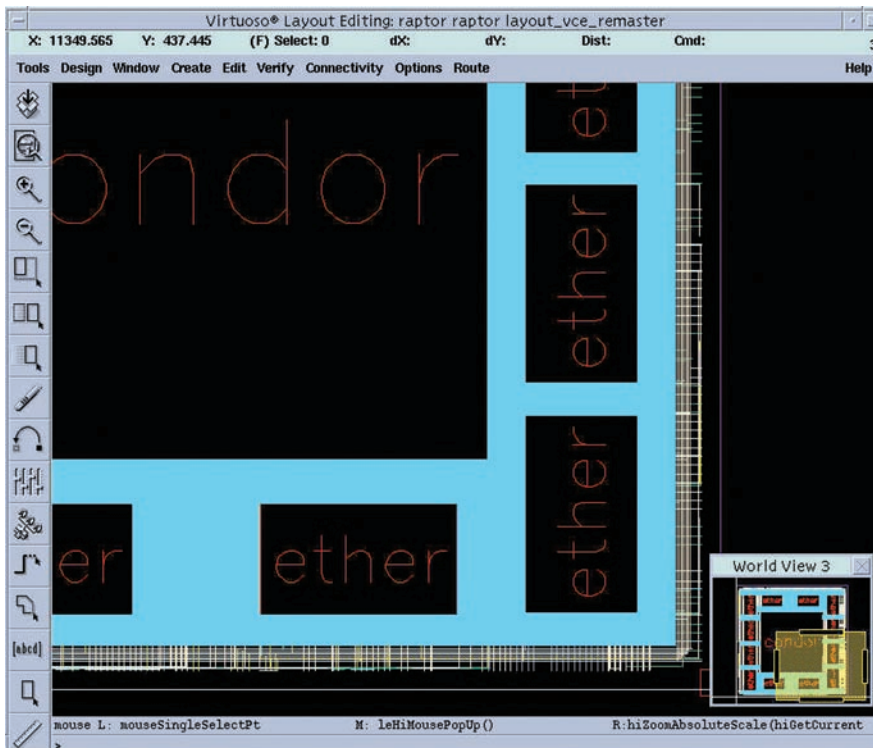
Virtuoso® Layout Editing: raptor raptor layout_vce_remaster

X: 11349.565 Y: 437.445 (F) Select: 0 dX: dY: Dist: Cmd:

Tools Design Window Create Edit Verify Connectivity Options Route Help

ondor

et

ether

ether

er

ether

[abcd]

World View 3

ether

ether

ether

condor

mouse L: mouseSingleSelectPt M: leHiMousePopUp() R:hiZoomAbsoluteScale(hiGetCurrent

>